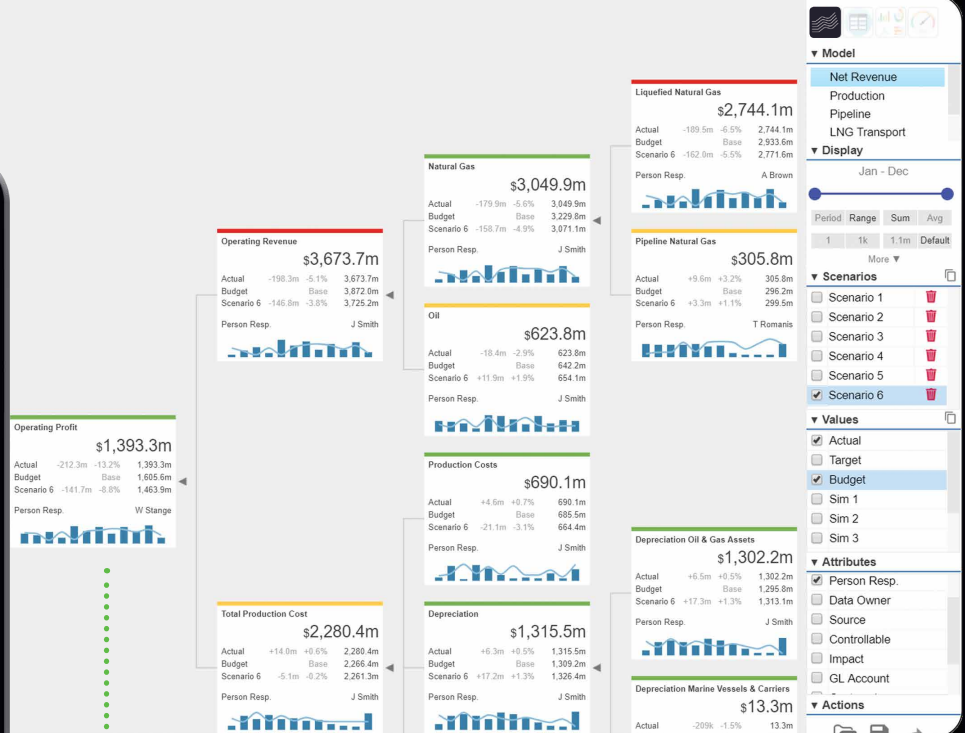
Liquefied Natural Gas
$2,744.1m
Actual -189.5m -6.5% 2,744.1m
Budget Base 2,933.6m
Scenario 6 -162.0m -5.5% 2,771.6m
Person Resp. A Brown

Natural Gas
$3,049.9m
Actual -179.9m -5.6% 3,049.9m
Budget Base 3,229.8m
Scenario 6 -158.7m -4.9% 3,071.1m
Person Resp. J Smith

Pipeline Natural Gas
$305.8m
Actual +9.6m +3.2% 305.8m
Budget Base 296.2m
Scenario 6 +3.3m +1.1% 299.5m
Person Resp. T Romanis

Operating Revenue
$3,673.7m
Actual -198.3m -5.1% 3,673.7m
Budget Base 3,872.0m
Scenario 6 -146.8m -3.8% 3,725.2m
Person Resp. J Smith

Oil
$623.8m
Actual -18.4m -2.9% 623.8m
Budget Base 642.2m
Scenario 6 +11.9m +1.9% 654.1m
Person Resp. J Smith

Operating Profit
$1,393.3m
Actual -212.3m -13.2% 1,393.3m
Budget Base 1,605.6m
Scenario 6 -141.7m -8.8% 1,463.9m
Person Resp. W Stange

Production Costs
$690.1m
Actual +4.6m +0.7% 690.1m
Budget Base 685.5m
Scenario 6 -21.1m -3.1% 664.4m
Person Resp. J Smith

Depreciation Oil & Gas Assets
$1,302.2m
Actual +6.5m +0.5% 1,302.2m
Budget Base 1,295.8m
Scenario 6 +17.3m +1.3% 1,313.1m
Person Resp. J Smith

Total Production Cost
$2,280.4m
Actual +14.0m +0.6% 2,280.4m
Budget Base 2,266.4m
Scenario 6 -5.1m -0.2% 2,261.3m
Person Resp. J Smith

Depreciation
$1,315.5m
Actual +6.3m +0.5% 1,315.5m
Budget Base 1,309.2m
Scenario 6 +17.2m +1.3% 1,326.4m
Person Resp. J Smith

Depreciation Marine Vessels & Carriers
$13.3m
Actual -209k -1.5% 13.3m

▾ Model
Net Revenue
Production
Pipeline
LNG Transport
▾ Display
Jan - Dec
Period Range Sum Avg
1 1k 1.1m Default
More ▾
▾ Scenarios
Scenario 1
Scenario 2
Scenario 3
Scenario 4
Scenario 5
Scenario 6
▾ Values
Actual
Target
Budget
Sim 1
Sim 2
Sim 3
▾ Attributes
Person Resp.
Data Owner
Source
Controllable
Impact
GL Account
▾ Actions